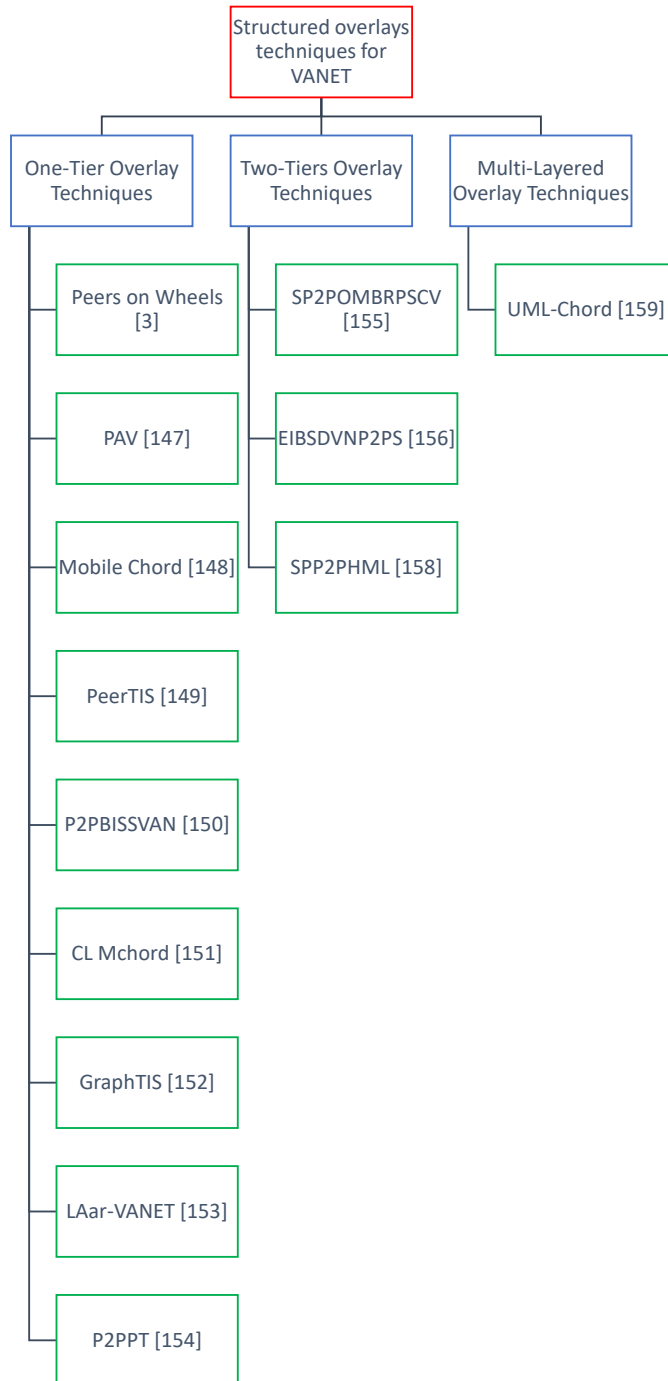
Structured overlays techniques for VANET

One-Tier Overlay Techniques

Two-Tiers Overlay Techniques

Multi-Layered Overlay Techniques

Peers on Wheels [3]

PAV [147]

Mobile Chord [148]

PeerTIS [149]

P2PBISSVAN [150]

CL Mchord [151]

GraphTIS [152]

LAar-VANET [153]

P2PPT [154]

SP2POMBRPSCV [155]

EIBSDVNP2PS [156]

SPP2PHML [158]

UML-Chord [159]